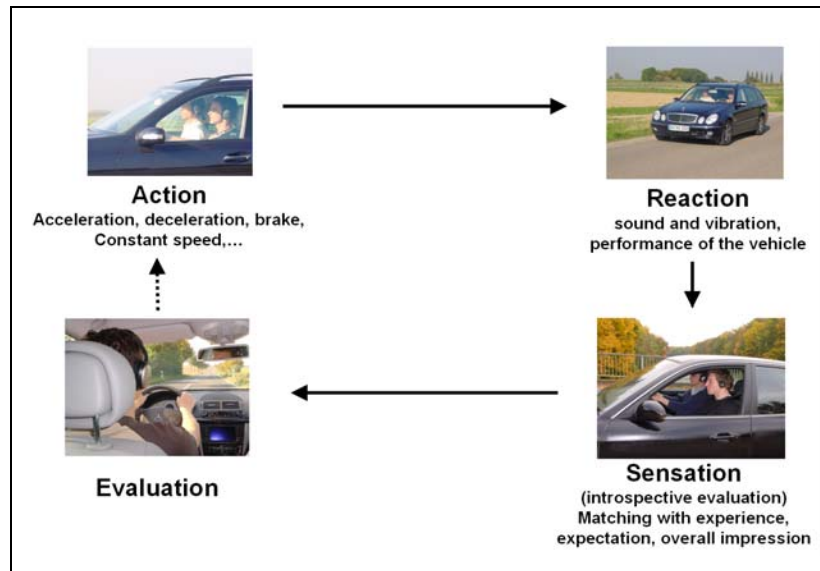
Action
Acceleration, deceleration, brake, Constant speed,...

Reaction
sound and vibration, performance of the vehicle

Sensation
(introspective evaluation)
Matching with experience, expectation, overall impression

Evaluation